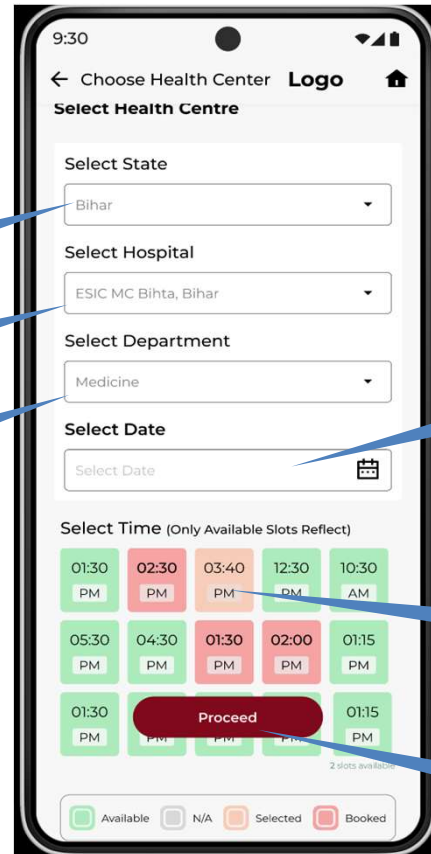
9:30

← Choose Health Center Logo

Select Health Centre

Select State

Bihar

Select Hospital

ESIC MC Bihta, Bihar

Select Department

Medicine

Select Date

Select Date

Select Time (Only Available Slots Reflect)

01:30 PM
02:30 PM
03:40 PM
12:30 PM
10:30 AM
05:30 PM
04:30 PM
01:30 PM
02:00 PM
01:15 PM
01:30 PM
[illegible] PM
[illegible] PM
01:15 PM

Proceed

2 slots available

Available N/A Selected Booked